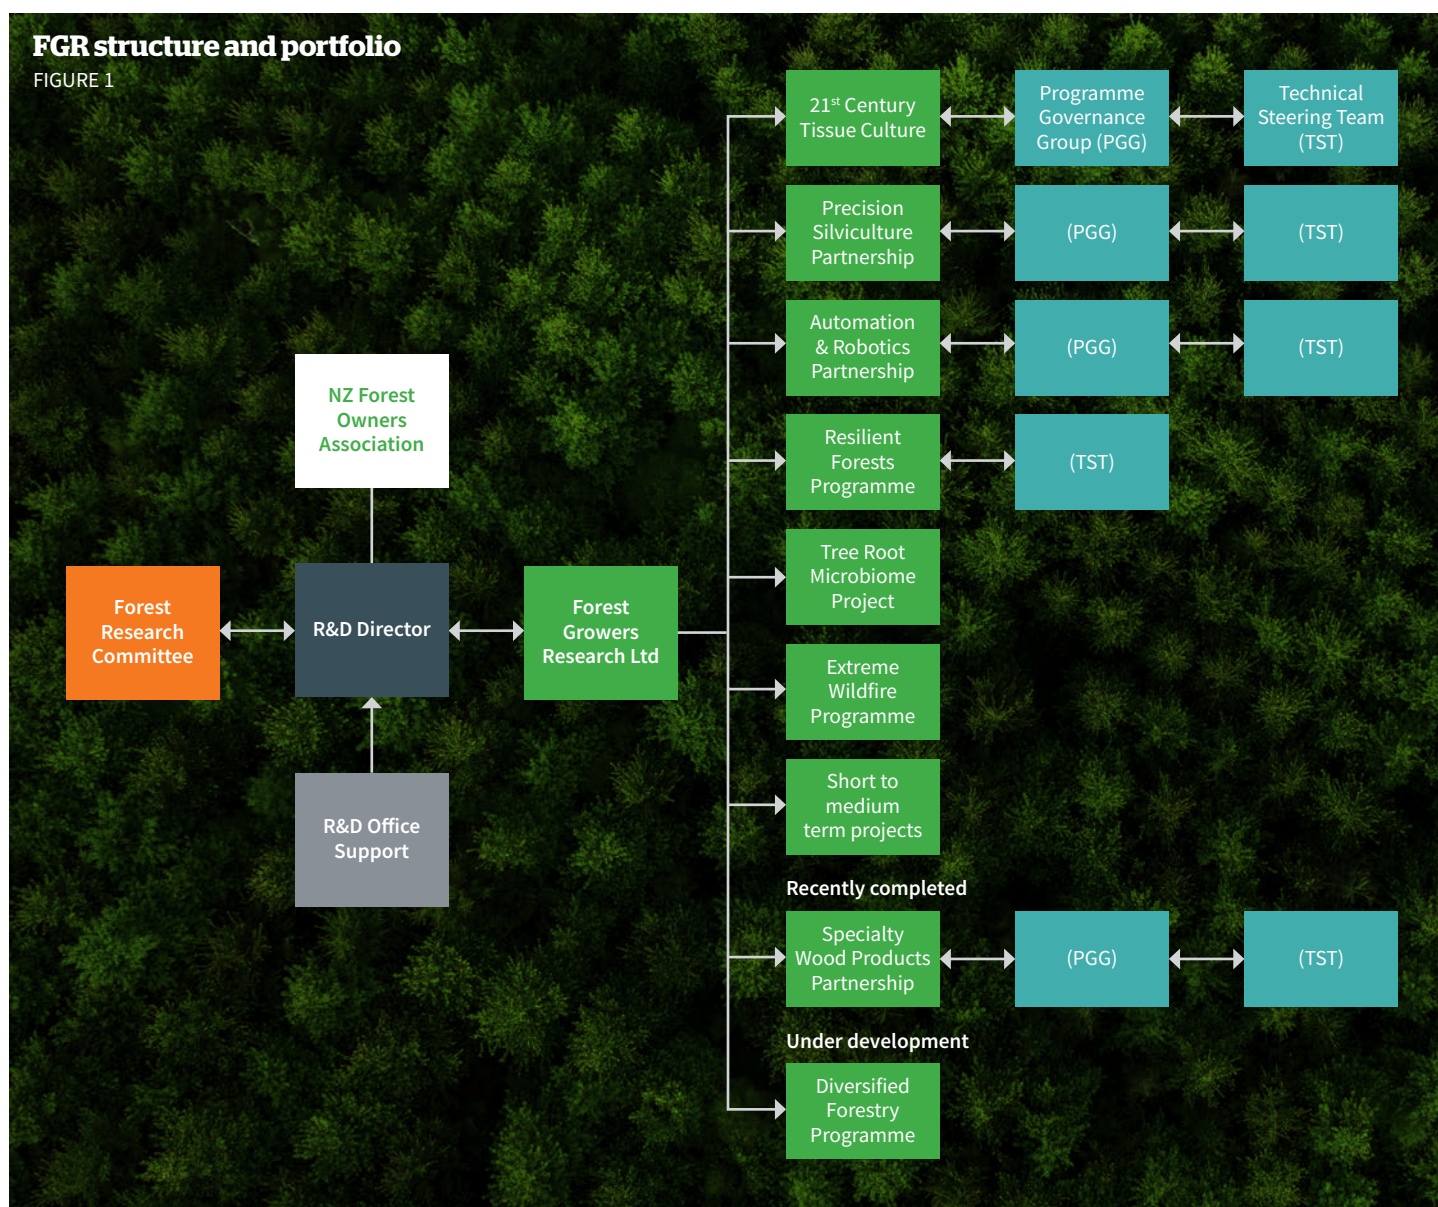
FGR structure and portfolio
FIGURE 1

NZ Forest Owners Association

Forest Research Committee

R&D Director

Forest Growers Research Ltd

R&D Office Support

$21^{st}$ Century Tissue Culture

Programme Governance Group (PGG)

Technical Steering Team (TST)

Precision Silviculture Partnership

(PGG)

(TST)

Automation & Robotics Partnership

(PGG)

(TST)

Resilient Forests Programme

(TST)

Tree Root Microbiome Project

Extreme Wildfire Programme

Short to medium term projects

Recently completed

Specialty Wood Products Partnership

(PGG)

(TST)

Under development

Diversified Forestry Programme